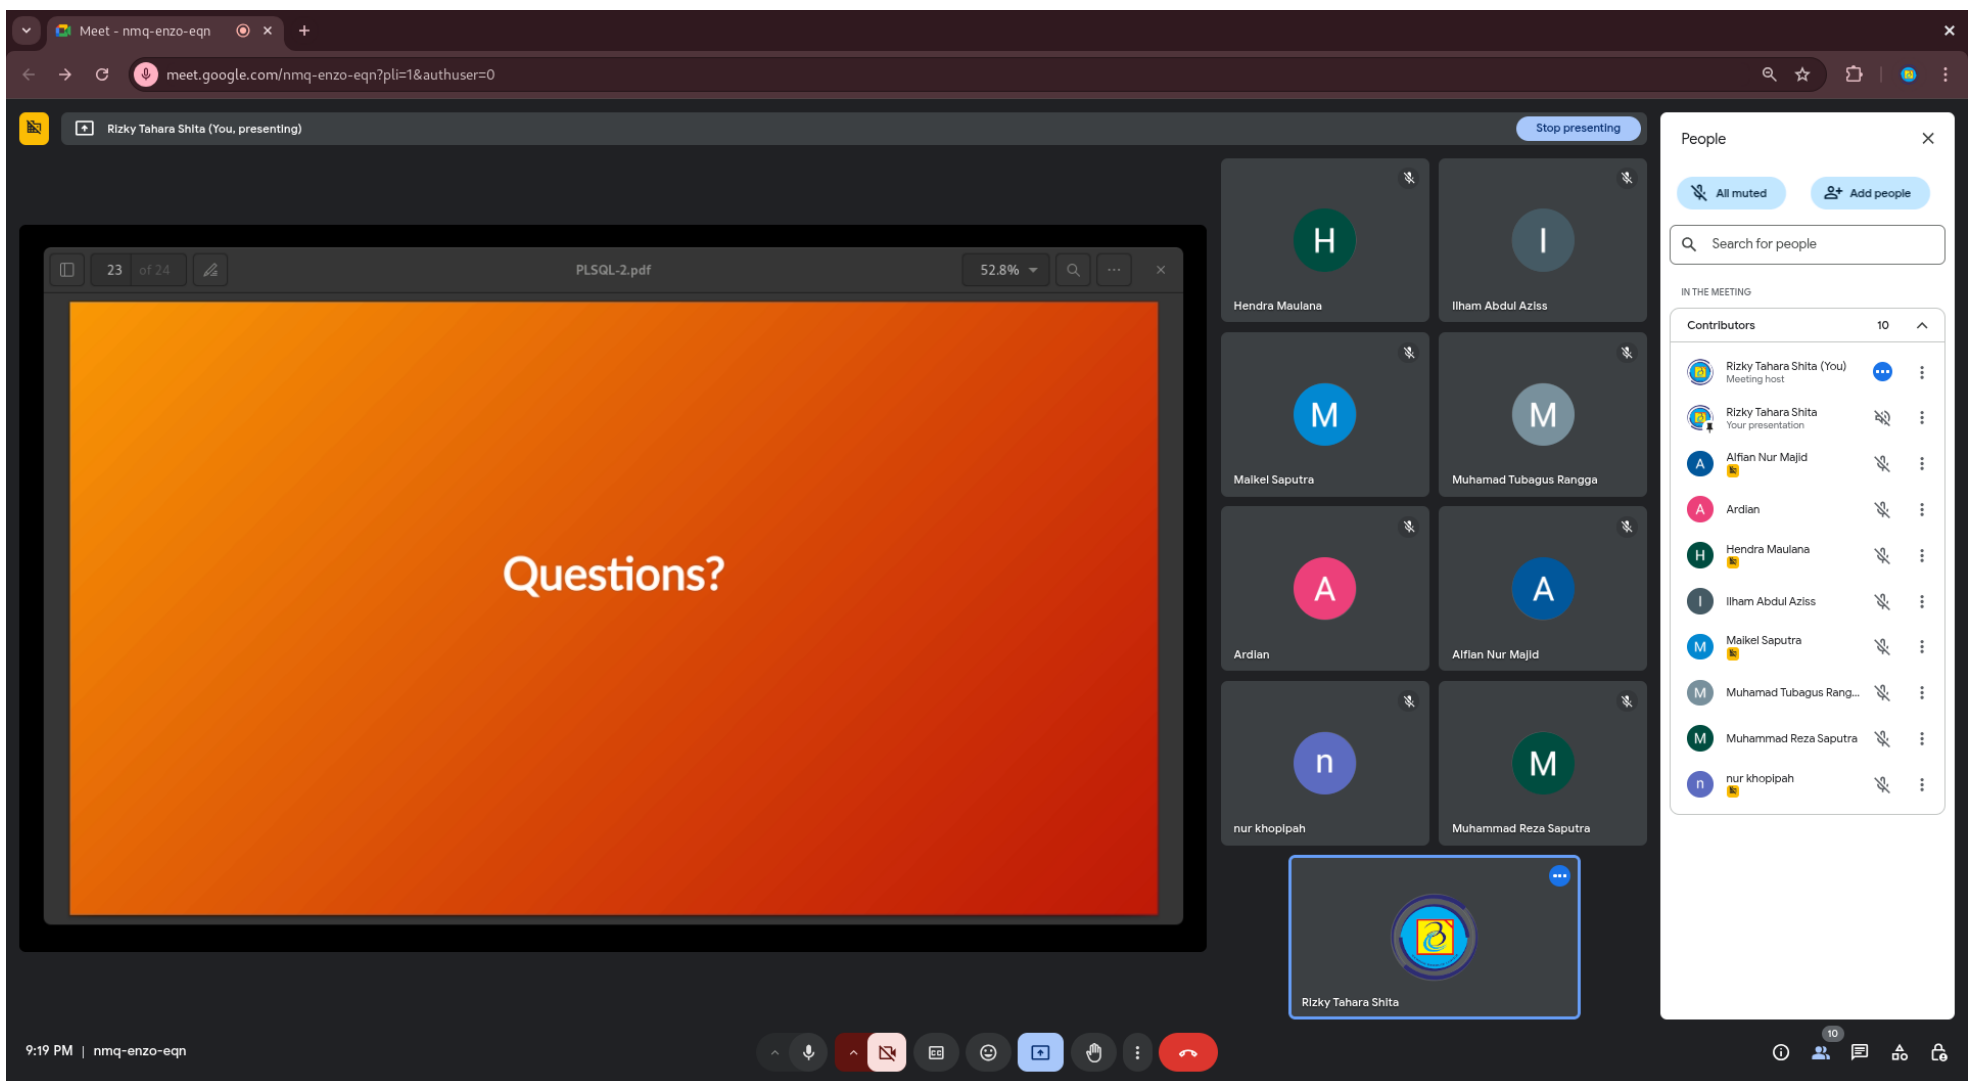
Meet - nmq-enzo-eqn

meet.google.com/nmq-enzo-eqn?pli=1&authuser=0

Rizky Tahara Shita (You, presenting)

Stop presenting

23 of 24

PLSQL-2.pdf

52.8%

Questions?

H
Hendra Maulana

I
Ilham Abdul Aziss

M
Maikel Saputra

M
Muhamad Tubagus Rangga

A
Ardian

A
Alfian Nur Majid

n
nur khopipah

M
Muhammad Reza Saputra

Rizky Tahara Shita

People

All muted

Add people

Search for people

IN THE MEETING

Contributors 10

Rizky Tahara Shita (You)
Meeting host

Rizky Tahara Shita
Your presentation

Alfian Nur Majid

Ardian

Hendra Maulana

Ilham Abdul Aziss

Maikel Saputra

Muhamad Tubagus Rang...

Muhammad Reza Saputra

nur khopipah

9:19 PM | nmq-enzo-eqn

10